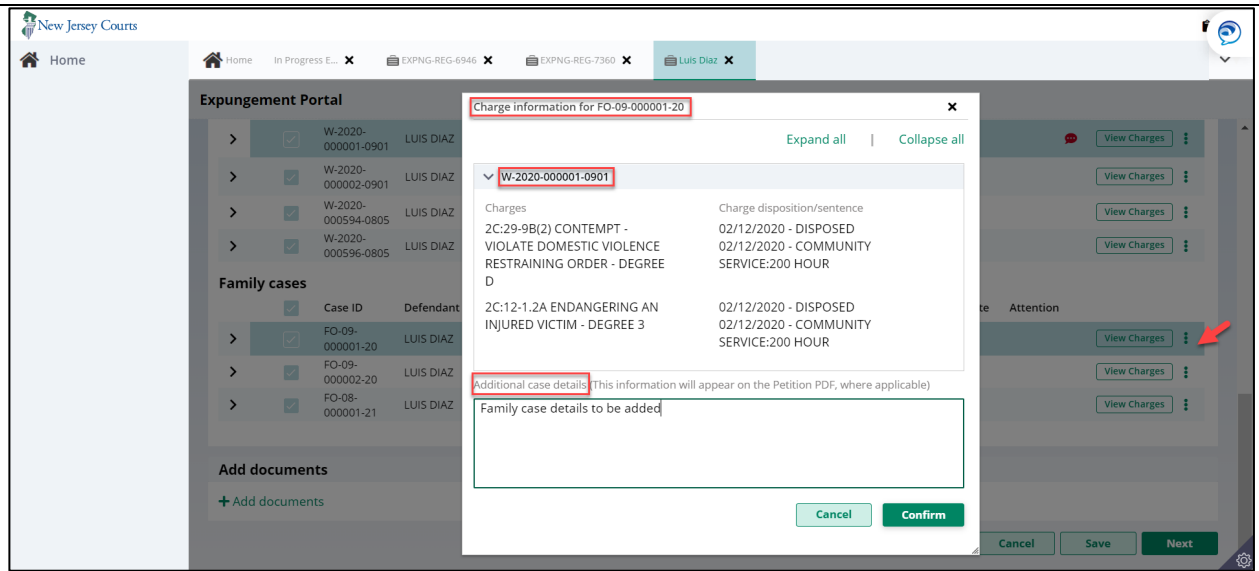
New Jersey Courts

Home

Home | In Progress E... | EXPNG-REG-6946 | EXPNG-REG-7360 | Luis Diaz

Expungement Portal

W-2020-000001-0901 LUIS DIAZ View Charges
W-2020-000002-0901 LUIS DIAZ View Charges
W-2020-000594-0805 LUIS DIAZ View Charges
W-2020-000596-0805 LUIS DIAZ View Charges

Family cases

| Case ID | Defendant | te | Attention |
|---|---|---|---|
| FO-09-000001-20 | LUIS DIAZ | | View Charges |
| FO-09-000002-20 | LUIS DIAZ | | View Charges |
| FO-08-000001-21 | LUIS DIAZ | | View Charges |

Add documents

+ Add documents

Cancel Save Next

Charge information for FO-09-000001-20

Expand all | Collapse all

W-2020-000001-0901

| Charges | Charge disposition/sentence |
|---|---|
| 2C:29-9B(2) CONTEMPT - VIOLATE DOMESTIC VIOLENCE RESTRAINING ORDER - DEGREE D | 02/12/2020 - DISPOSED 02/12/2020 - COMMUNITY SERVICE:200 HOUR |
| 2C:12-1.2A ENDANGERING AN INJURED VICTIM - DEGREE 3 | 02/12/2020 - DISPOSED 02/12/2020 - COMMUNITY SERVICE:200 HOUR |

Additional case details (This information will appear on the Petition PDF, where applicable)

Family case details to be added

Cancel Confirm